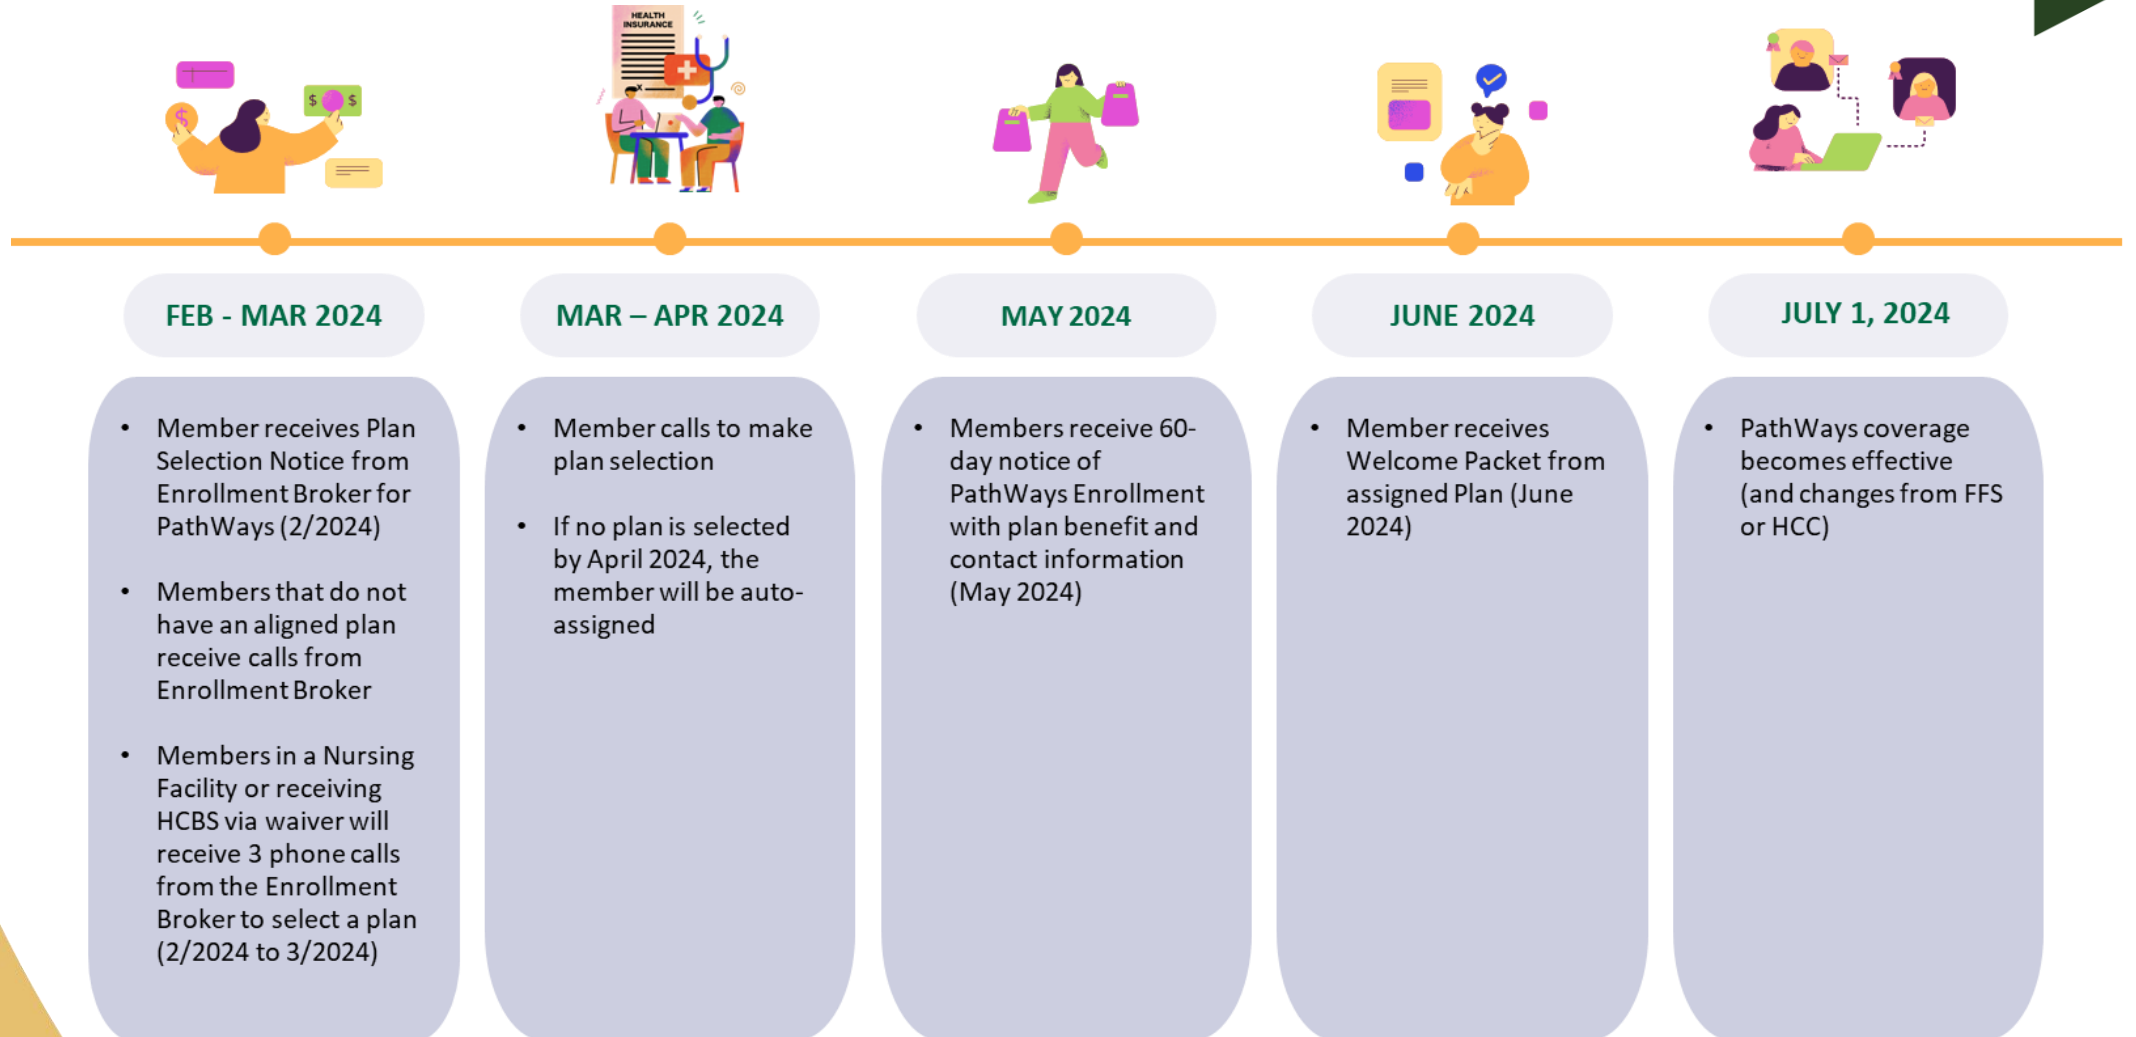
HEALTH INSURANCE

FEB - MAR 2024

• Member receives Plan Selection Notice from Enrollment Broker for PathWays (2/2024)

• Members that do not have an aligned plan receive calls from Enrollment Broker

• Members in a Nursing Facility or receiving HCBS via waiver will receive 3 phone calls from the Enrollment Broker to select a plan (2/2024 to 3/2024)

MAR – APR 2024

• Member calls to make plan selection

• If no plan is selected by April 2024, the member will be auto-assigned

MAY 2024

• Members receive 60-day notice of PathWays Enrollment with plan benefit and contact information (May 2024)

JUNE 2024

• Member receives Welcome Packet from assigned Plan (June 2024)

JULY 1, 2024

• PathWays coverage becomes effective (and changes from FFS or HCC)